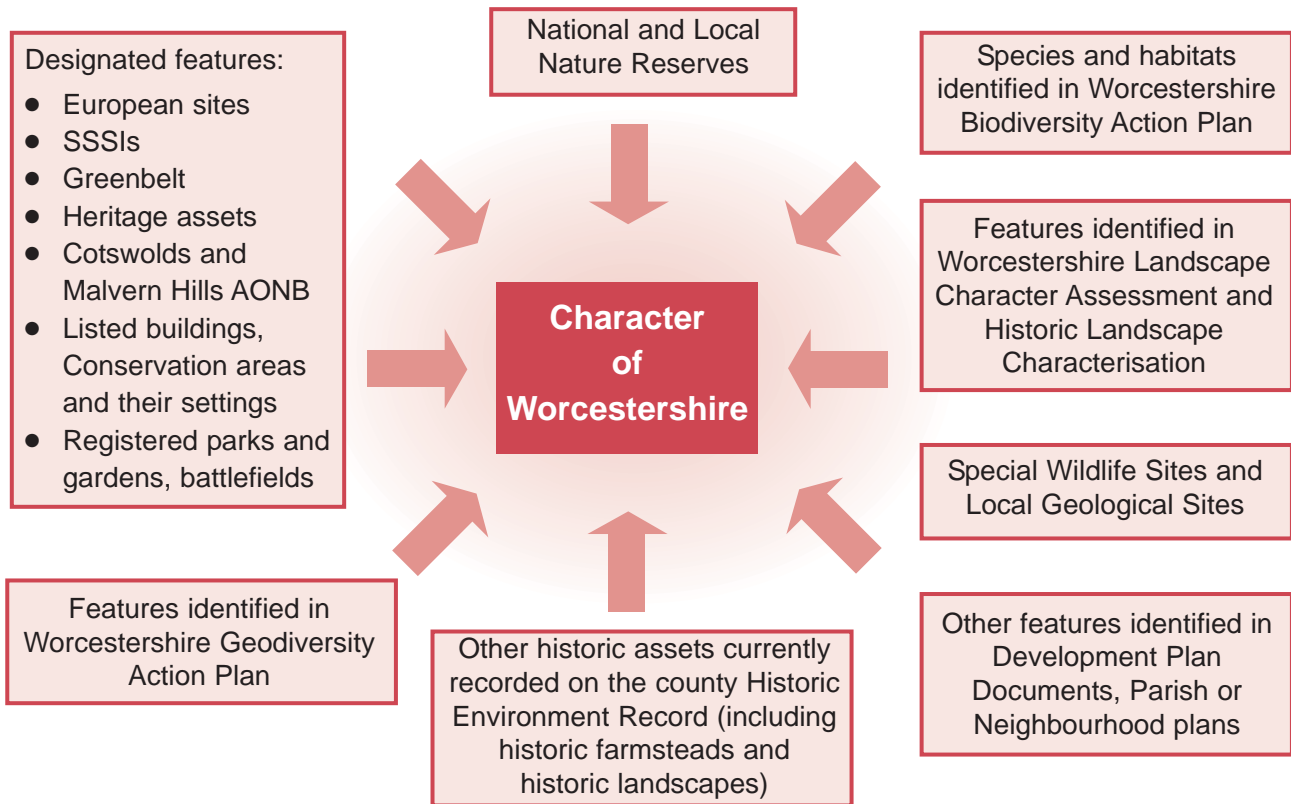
Designated features:
- European sites
- SSSIs
- Greenbelt
- Heritage assets
- Cotswolds and Malvern Hills AONB
- Listed buildings, Conservation areas and their settings
- Registered parks and gardens, battlefields

National and Local Nature Reserves

Species and habitats identified in Worcestershire Biodiversity Action Plan

Features identified in Worcestershire Landscape Character Assessment and Historic Landscape Characterisation

Character of Worcestershire

Special Wildlife Sites and Local Geological Sites

Features identified in Worcestershire Geodiversity Action Plan

Other historic assets currently recorded on the county Historic Environment Record (including historic farmsteads and historic landscapes)

Other features identified in Development Plan Documents, Parish or Neighbourhood plans